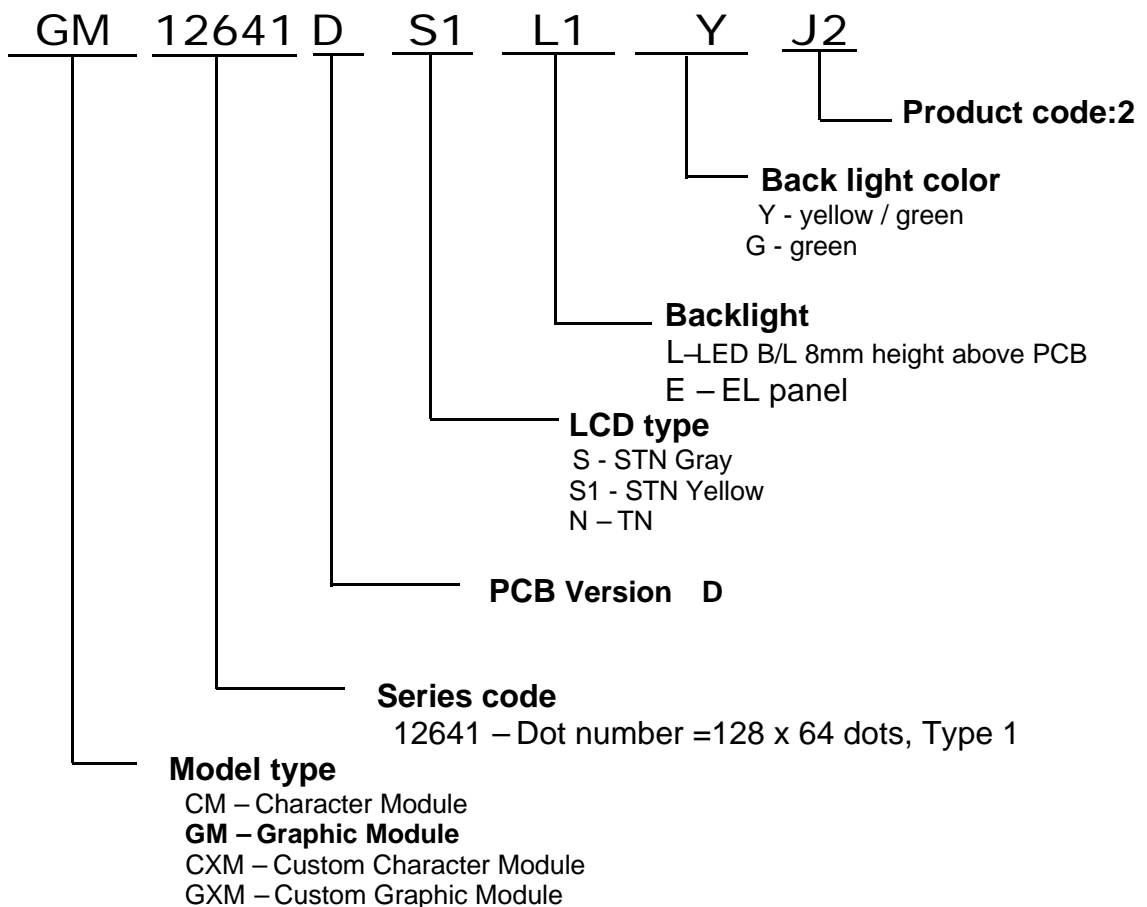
GM 12641 D S1 L1 Y J2

Product code:2

Back light color
Y - yellow / green
G - green

Backlight
L–LED B/L 8mm height above PCB
E – EL panel

LCD type
S - STN Gray
S1 - STN Yellow
N – TN

PCB Version D

Series code
12641 – Dot number =128 x 64 dots, Type 1

Model type
CM – Character Module
GM – Graphic Module
CXM – Custom Character Module
GXM – Custom Graphic Module